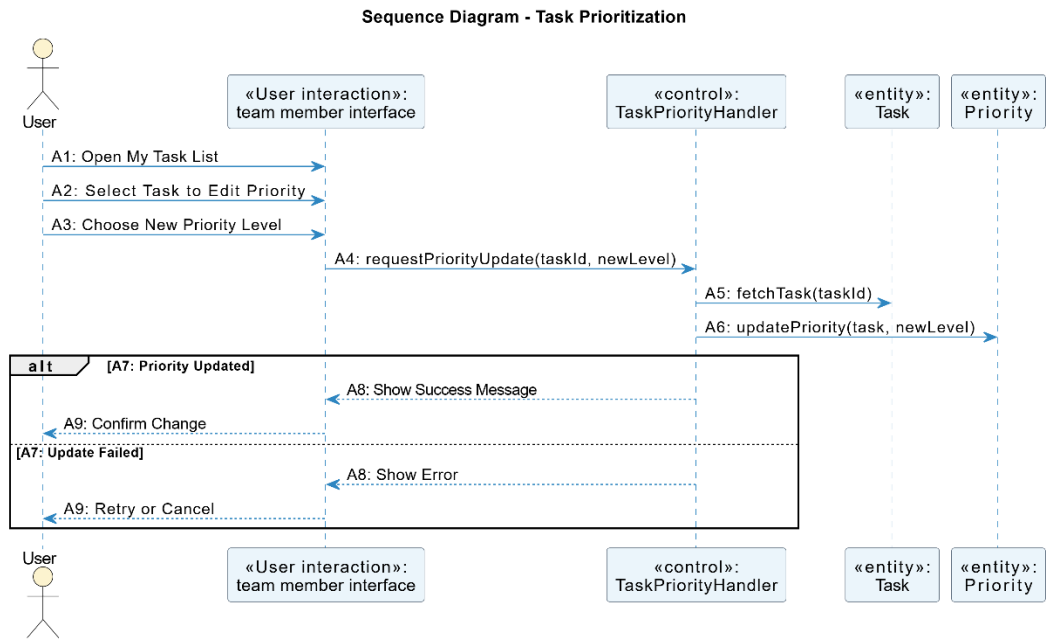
Sequence Diagram - Task Prioritization

User

«User interaction»: team member interface

«control»: TaskPriorityHandler

«entity»: Task

«entity»: Priority

A1: Open My Task List

A2: Select Task to Edit Priority

A3: Choose New Priority Level

A4: requestPriorityUpdate(taskId, newLevel)

A5: fetchTask(taskId)

A6: updatePriority(task, newLevel)

alt [A7: Priority Updated]

A8: Show Success Message

A9: Confirm Change

[A7: Update Failed]

A8: Show Error

A9: Retry or Cancel

User

«User interaction»: team member interface

«control»: TaskPriorityHandler

«entity»: Task

«entity»: Priority